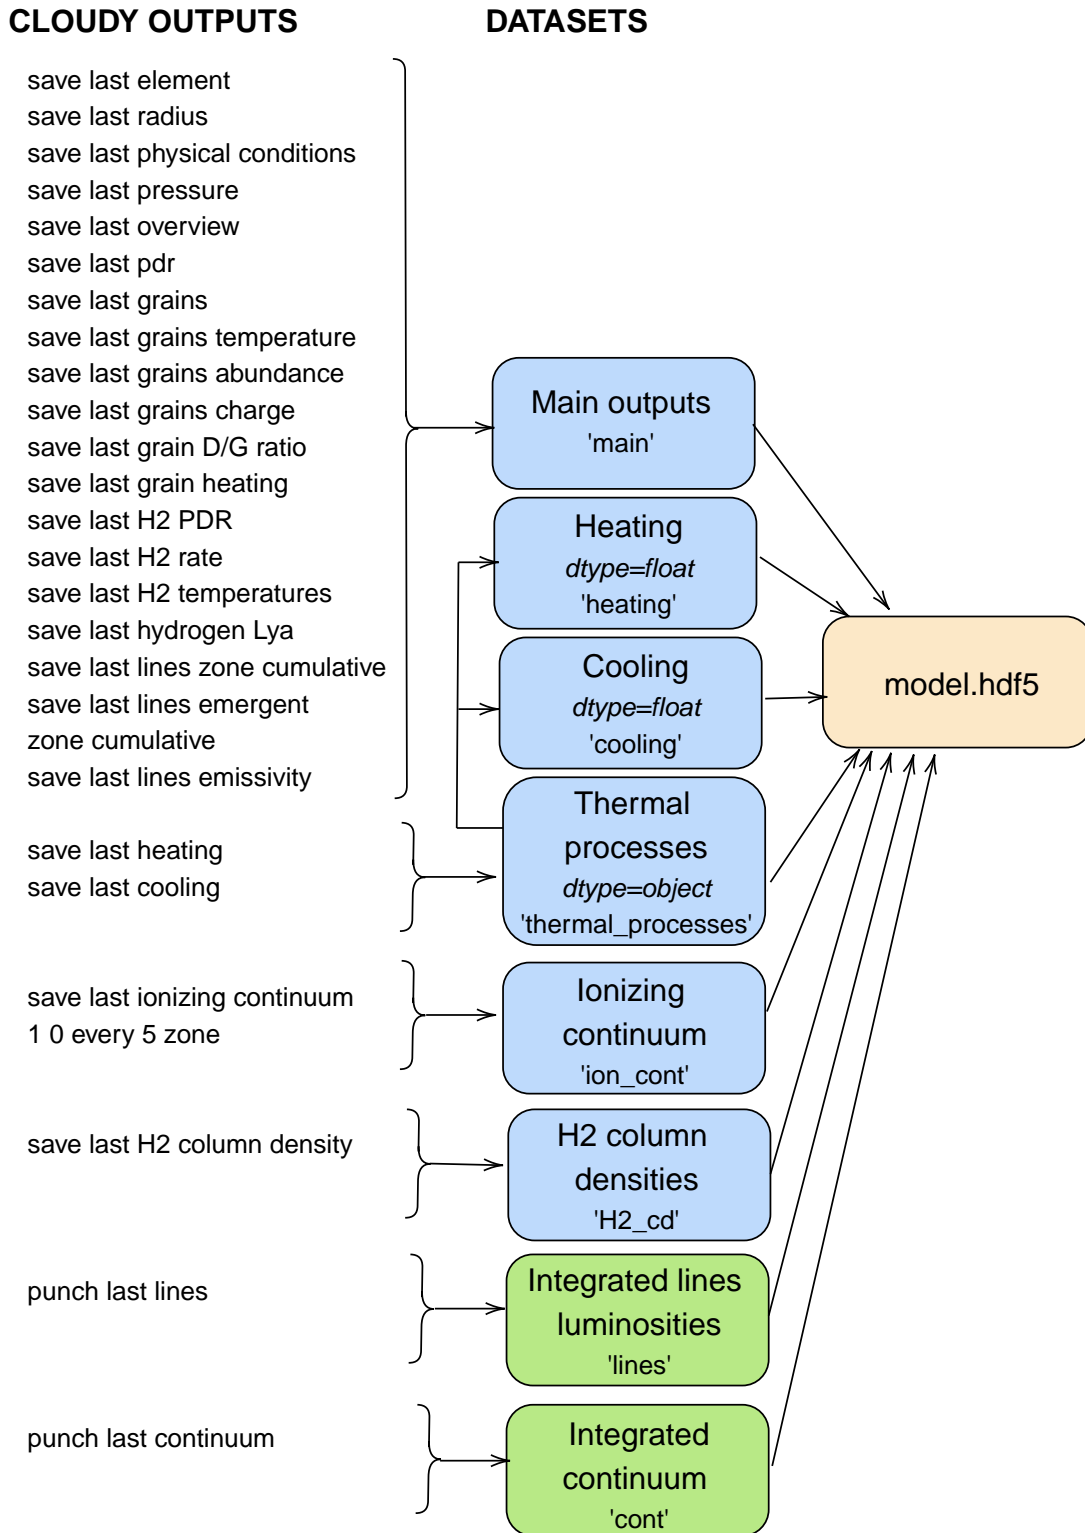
CLOUDY OUTPUTS

DATASETS

save last element
save last radius
save last physical conditions
save last pressure
save last overview
save last pdr
save last grains
save last grains temperature
save last grains abundance
save last grains charge
save last grain D/G ratio
save last grain heating
save last H2 PDR
save last H2 rate
save last H2 temperatures
save last hydrogen Lya
save last lines zone cumulative
save last lines emergent zone cumulative
save last lines emissivity

Main outputs
'main'

Heating
dtype=float
'heating'

Cooling
dtype=float
'cooling'

model.hdf5

save last heating
save last cooling

Thermal processes
dtype=object
'thermal_processes'

save last ionizing continuum
1 0 every 5 zone

Ionizing continuum
'ion_cont'

save last H2 column density

H2 column densities
'H2_cd'

punch last lines

Integrated lines luminosities
'lines'

punch last continuum

Integrated continuum
'cont'